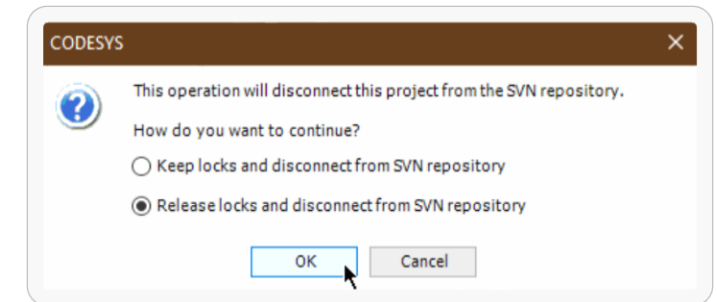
CODESYS

This operation will disconnect this project from the SVN repository.

How do you want to continue?

Keep locks and disconnect from SVN repository

Release locks and disconnect from SVN repository

OK Cancel